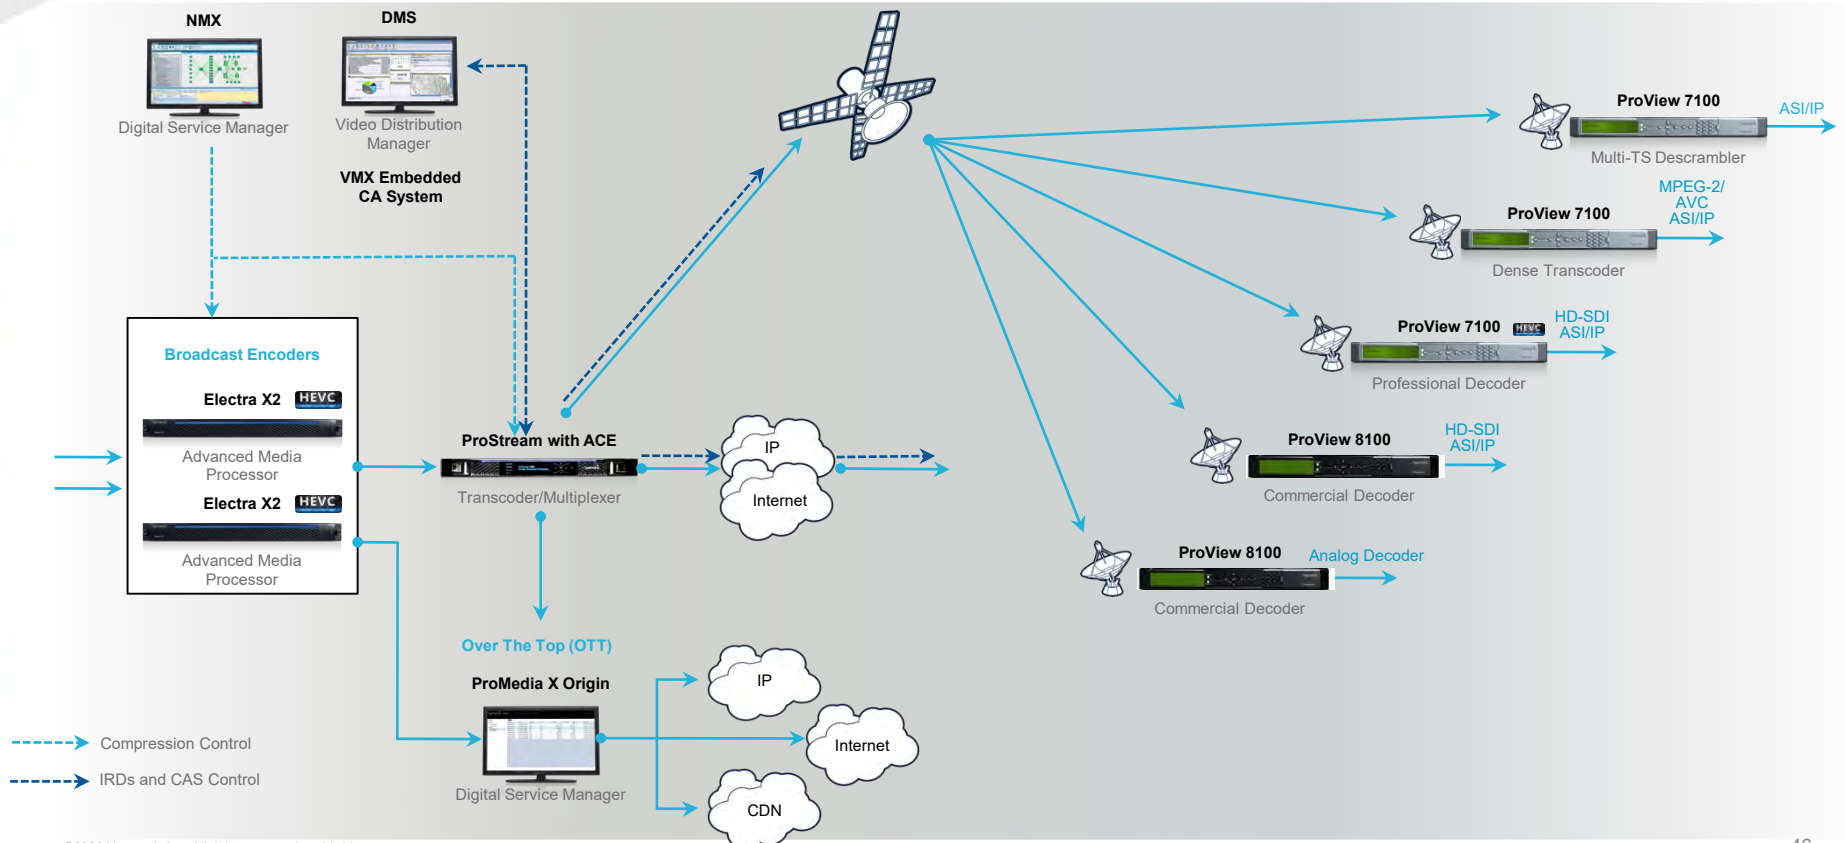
NMX

Digital Service Manager

DMS

Video Distribution Manager

VMX Embedded CA System

Broadcast Encoders

Electra X2 HEVC

Advanced Media Processor

Electra X2 HEVC

Advanced Media Processor

ProStream with ACE

Transcoder/Multiplexer

IP

Internet

Over The Top (OTT)

ProMedia X Origin

Digital Service Manager

IP

Internet

CDN

ProView 7100

ASI/IP

Multi-TS Descrambler

MPEG-2/ AVC ASI/IP

ProView 7100

Dense Transcoder

ProView 7100 HEVC

HD-SDI ASI/IP

Professional Decoder

ProView 8100

HD-SDI ASI/IP

Commercial Decoder

ProView 8100

Analog Decoder

Commercial Decoder

Compression Control

IRDs and CAS Control